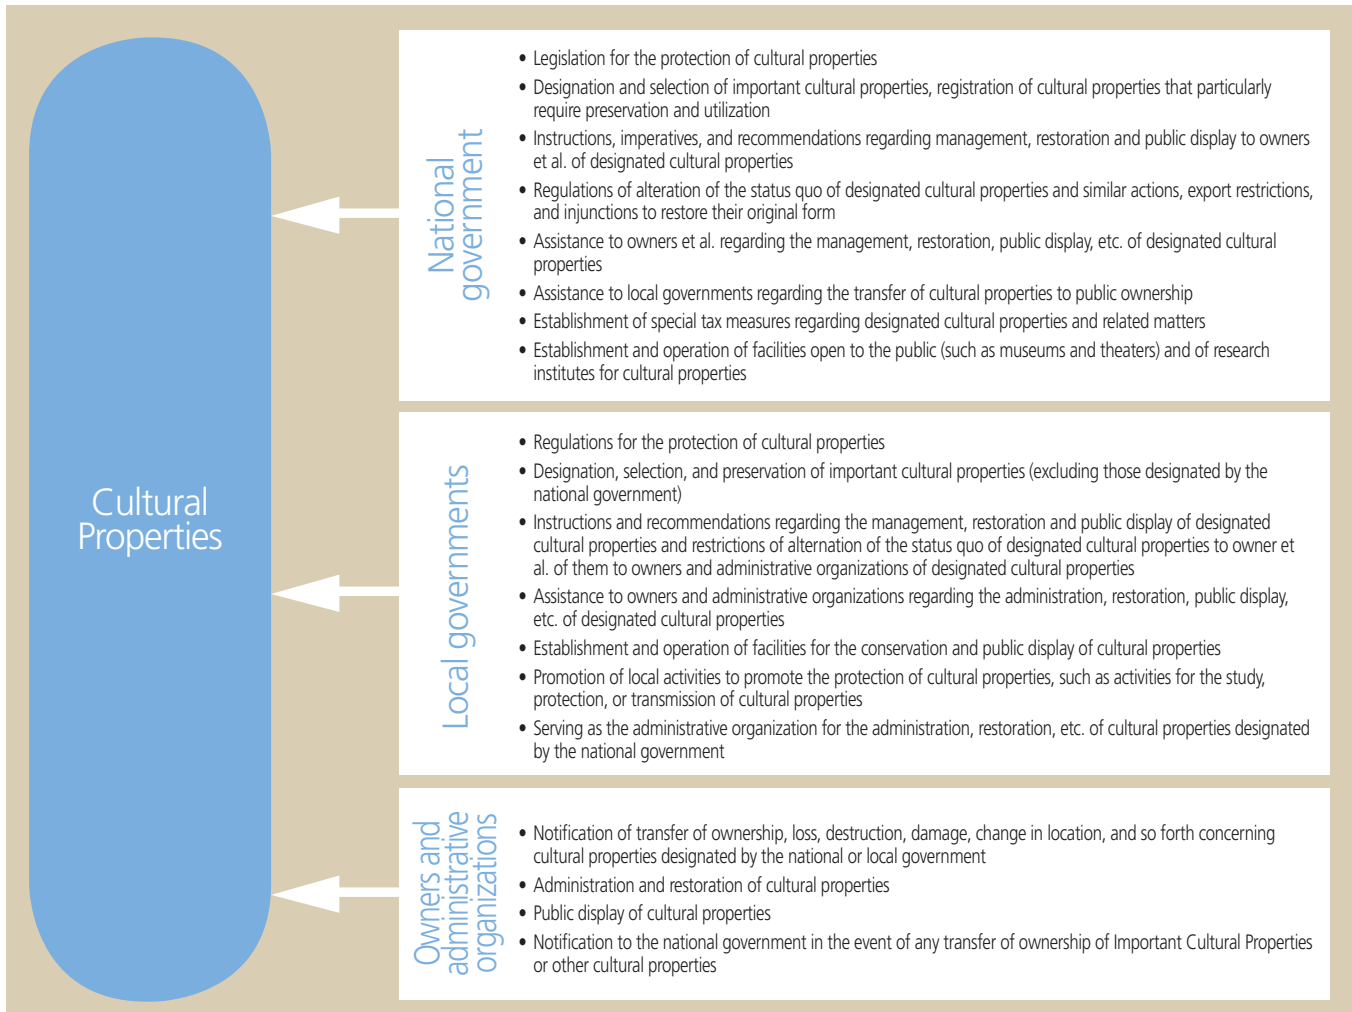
Cultural Properties

National government

• Legislation for the protection of cultural properties
• Designation and selection of important cultural properties, registration of cultural properties that particularly require preservation and utilization
• Instructions, imperatives, and recommendations regarding management, restoration and public display to owners et al. of designated cultural properties
• Regulations of alteration of the status quo of designated cultural properties and similar actions, export restrictions, and injunctions to restore their original form
• Assistance to owners et al. regarding the management, restoration, public display, etc. of designated cultural properties
• Assistance to local governments regarding the transfer of cultural properties to public ownership
• Establishment of special tax measures regarding designated cultural properties and related matters
• Establishment and operation of facilities open to the public (such as museums and theaters) and of research institutes for cultural properties

Local governments

• Regulations for the protection of cultural properties
• Designation, selection, and preservation of important cultural properties (excluding those designated by the national government)
• Instructions and recommendations regarding the management, restoration and public display of designated cultural properties and restrictions of alternation of the status quo of designated cultural properties to owner et al. of them to owners and administrative organizations of designated cultural properties
• Assistance to owners and administrative organizations regarding the administration, restoration, public display, etc. of designated cultural properties
• Establishment and operation of facilities for the conservation and public display of cultural properties
• Promotion of local activities to promote the protection of cultural properties, such as activities for the study, protection, or transmission of cultural properties
• Serving as the administrative organization for the administration, restoration, etc. of cultural properties designated by the national government

Owners and administrative organizations

• Notification of transfer of ownership, loss, destruction, damage, change in location, and so forth concerning cultural properties designated by the national or local government
• Administration and restoration of cultural properties
• Public display of cultural properties
• Notification to the national government in the event of any transfer of ownership of Important Cultural Properties or other cultural properties